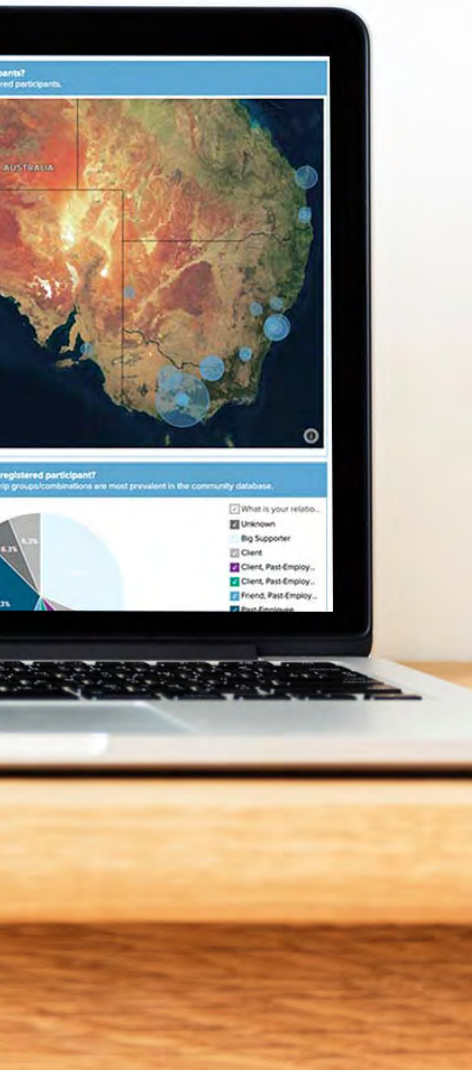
pants?
red participants.

AUSTRALIA

registered participant?
ip groups/combinations are most prevalent in the community database.

6.3%
6.3%
3%

What is your relatio...
Unknown
Big Supporter
Client
Client, Past-Employ...
Client, Past-Employ...
Friend, Past-Employ...
Past-Employee